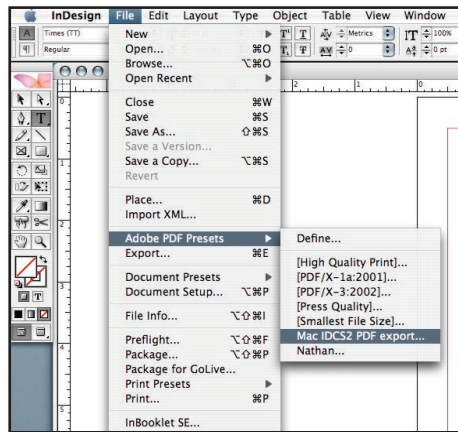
InDesign File Edit Layout Type Object Table View Window

Times (TT)
Regular
Metrics
100%
0
0 pt

New ▶
Open... ⌘O
Browse... ⌥⌘O
Open Recent ▶

Close ⌘W
Save ⌘S
Save As... ⇧⌘S
Save a Version...
Save a Copy... ⌥⌘S
Revert

Place... ⌘D
Import XML...

Adobe PDF Presets ▶
Export... ⌘E

Document Presets ▶
Document Setup... ⌥⌘P

File Info... ⌥⇧⌘I

Preflight... ⌥⇧⌘F
Package... ⌥⇧⌘P
Package for GoLive...
Print Presets ▶
Print... ⌘P

InBooklet SE...

Define...

[High Quality Print]...
[PDF/X-1a:2001]...
[PDF/X-3:2002]...
[Press Quality]...
[Smallest File Size]...
Mac IDCS2 PDF export...
Nathan...